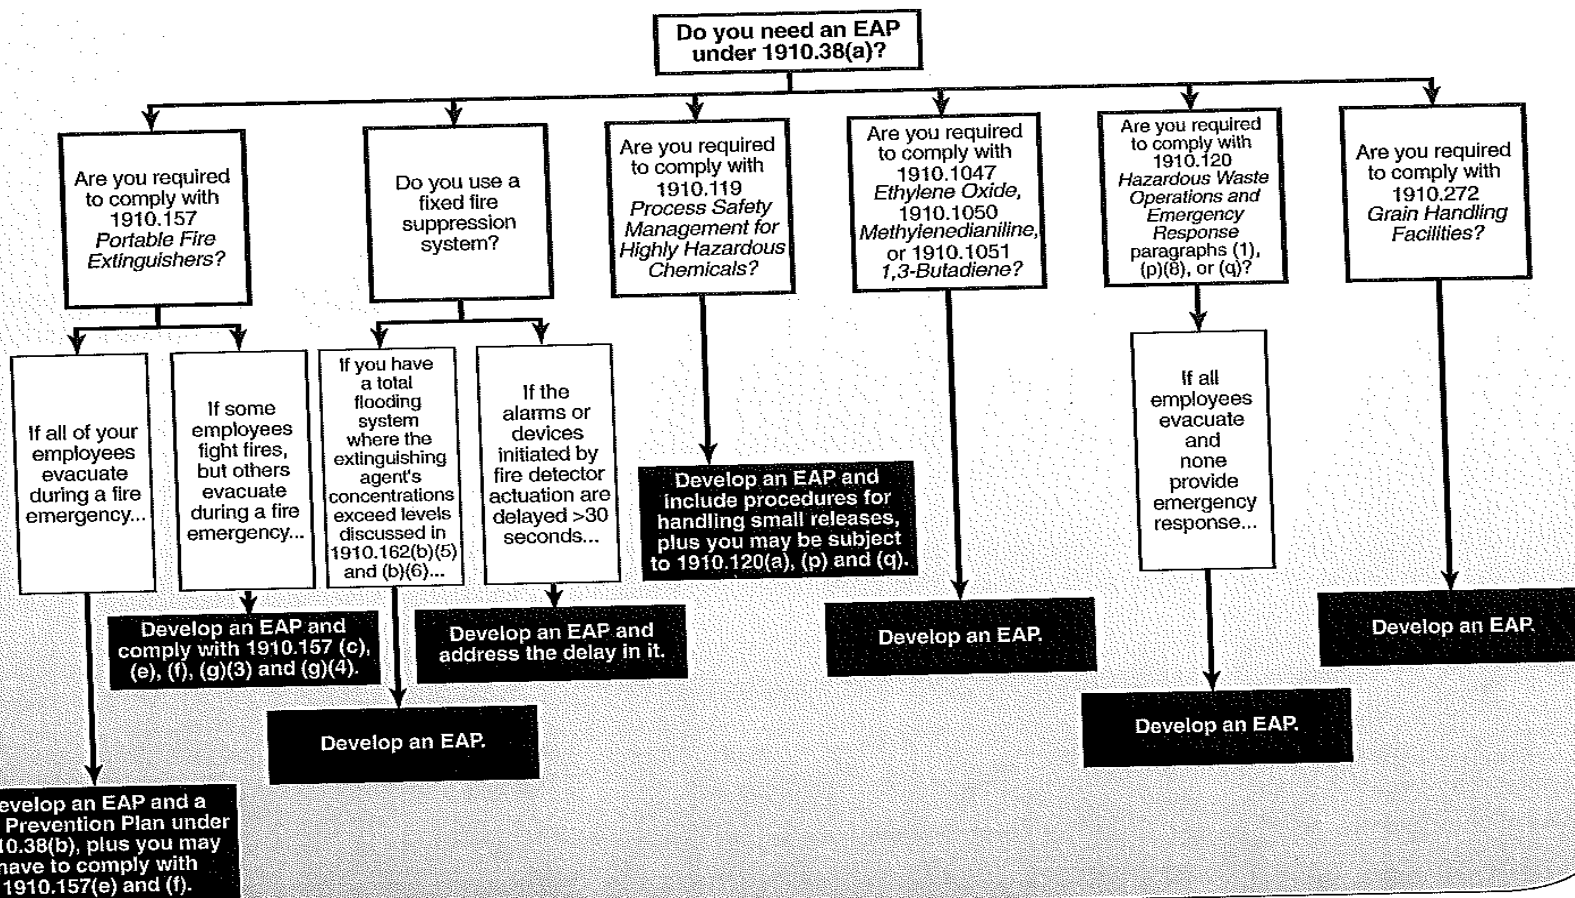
Do you need an EAP under 1910.38(a)?

Are you required to comply with 1910.157 *Portable Fire Extinguishers?*

If all of your employees evacuate during a fire emergency...

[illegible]evelop an EAP and a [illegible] Prevention Plan under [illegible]10.38(b), plus you may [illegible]ave to comply with 1910.157(e) and (f).

If some employees fight fires, but others evacuate during a fire emergency...

Develop an EAP and comply with 1910.157 (c), (e), (f), (g)(3) and (g)(4).

Do you use a fixed fire suppression system?

If you have a total flooding system where the extinguishing agent's concentrations exceed levels discussed in 1910.162(b)(5) and (b)(6)...

Develop an EAP.

If the alarms or devices initiated by fire detector actuation are delayed >30 seconds...

Develop an EAP and address the delay in it.

Are you required to comply with 1910.119 *Process Safety Management for Highly Hazardous Chemicals?*

Develop an EAP and include procedures for handling small releases, plus you may be subject to 1910.120(a), (p) and (q).

Are you required to comply with 1910.1047 *Ethylene Oxide,* 1910.1050 *Methylenedianiline,* or 1910.1051 *1,3-Butadiene?*

Develop an EAP.

Are you required to comply with 1910.120 *Hazardous Waste Operations and Emergency Response* paragraphs (1), (p)(8), or (q)?

If all employees evacuate and none provide emergency response...

Develop an EAP.

Are you required to comply with 1910.272 *Grain Handling Facilities?*

Develop an EAP.